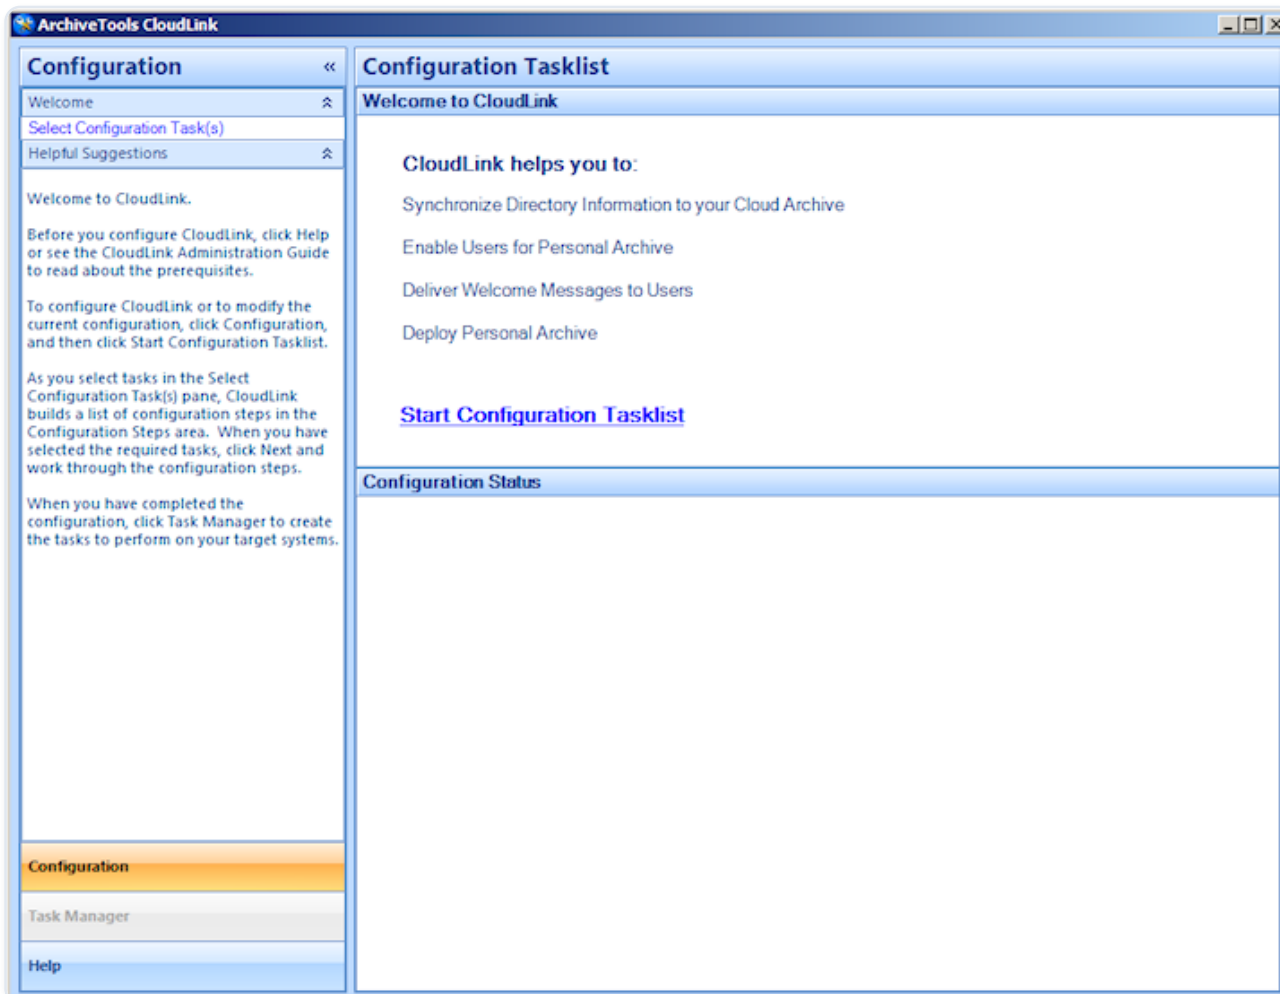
ArchiveTools CloudLink

Configuration «

Welcome

Select Configuration Task(s)

Helpful Suggestions

Welcome to CloudLink.

Before you configure CloudLink, click Help or see the CloudLink Administration Guide to read about the prerequisites.

To configure CloudLink or to modify the current configuration, click Configuration, and then click Start Configuration Tasklist.

As you select tasks in the Select Configuration Task(s) pane, CloudLink builds a list of configuration steps in the Configuration Steps area. When you have selected the required tasks, click Next and work through the configuration steps.

When you have completed the configuration, click Task Manager to create the tasks to perform on your target systems.

Configuration

Task Manager

Help

Configuration Tasklist

Welcome to CloudLink

CloudLink helps you to:

Synchronize Directory Information to your Cloud Archive

Enable Users for Personal Archive

Deliver Welcome Messages to Users

Deploy Personal Archive

Start Configuration Tasklist

Configuration Status